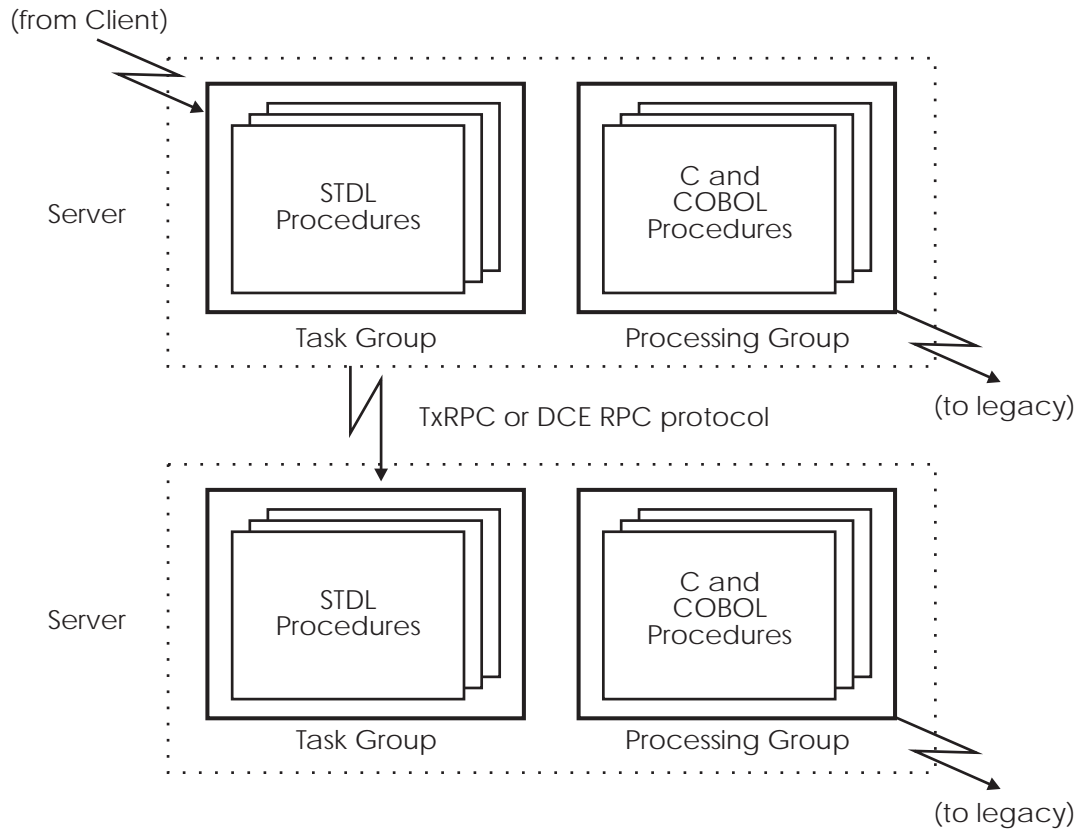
(from Client)

Server

STDL Procedures

Task Group

C and COBOL Procedures

Processing Group

(to legacy)

TxRPC or DCE RPC protocol

Server

STDL Procedures

Task Group

C and COBOL Procedures

Processing Group

(to legacy)